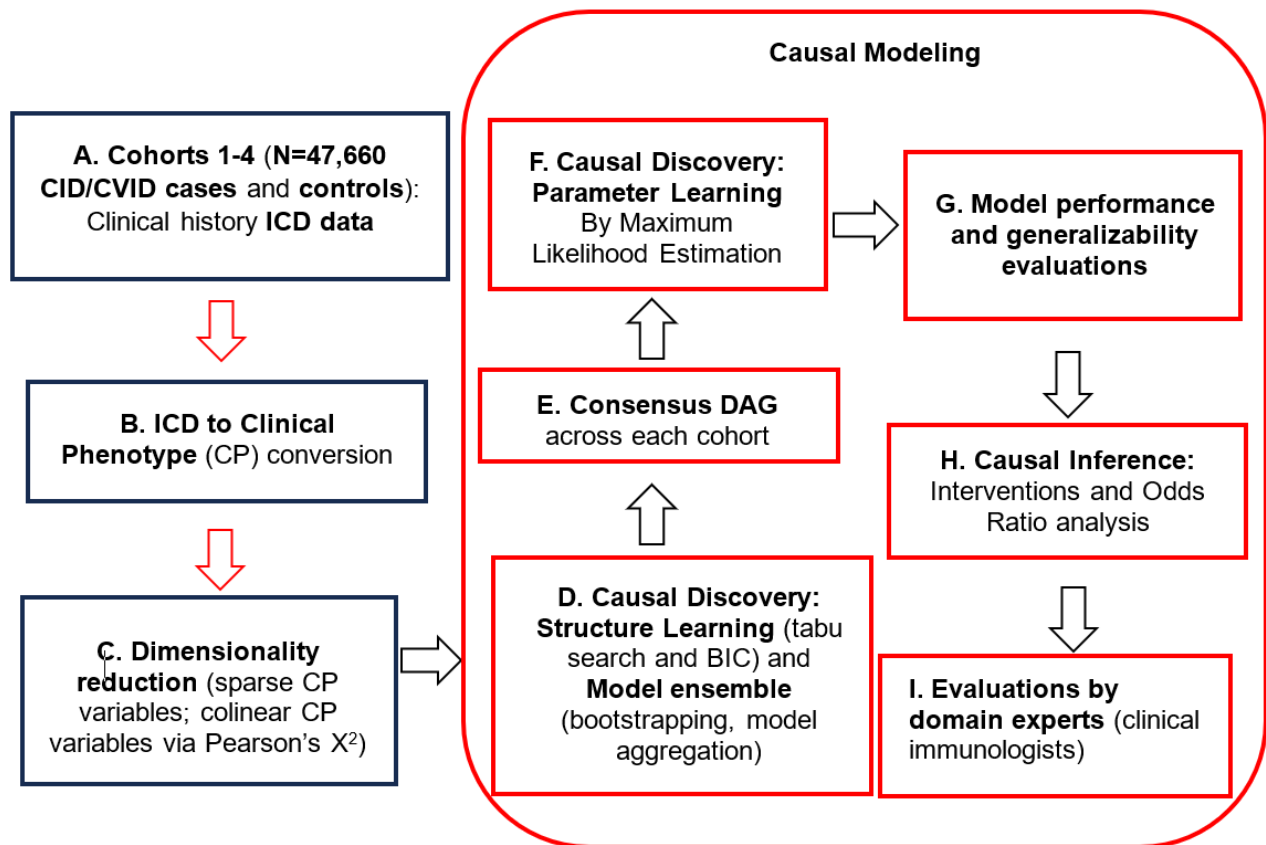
A. Cohorts 1-4 (N=47,660 CID/CVID cases and controls): Clinical history ICD data

B. ICD to Clinical Phenotype (CP) conversion

C. Dimensionality reduction (sparse CP variables; colinear CP variables via Pearson's $X^2$)

Causal Modeling

F. Causal Discovery: Parameter Learning By Maximum Likelihood Estimation

G. Model performance and generalizability evaluations

E. Consensus DAG across each cohort

H. Causal Inference: Interventions and Odds Ratio analysis

D. Causal Discovery: Structure Learning (tabu search and BIC) and Model ensemble (bootstrapping, model aggregation)

I. Evaluations by domain experts (clinical immunologists)